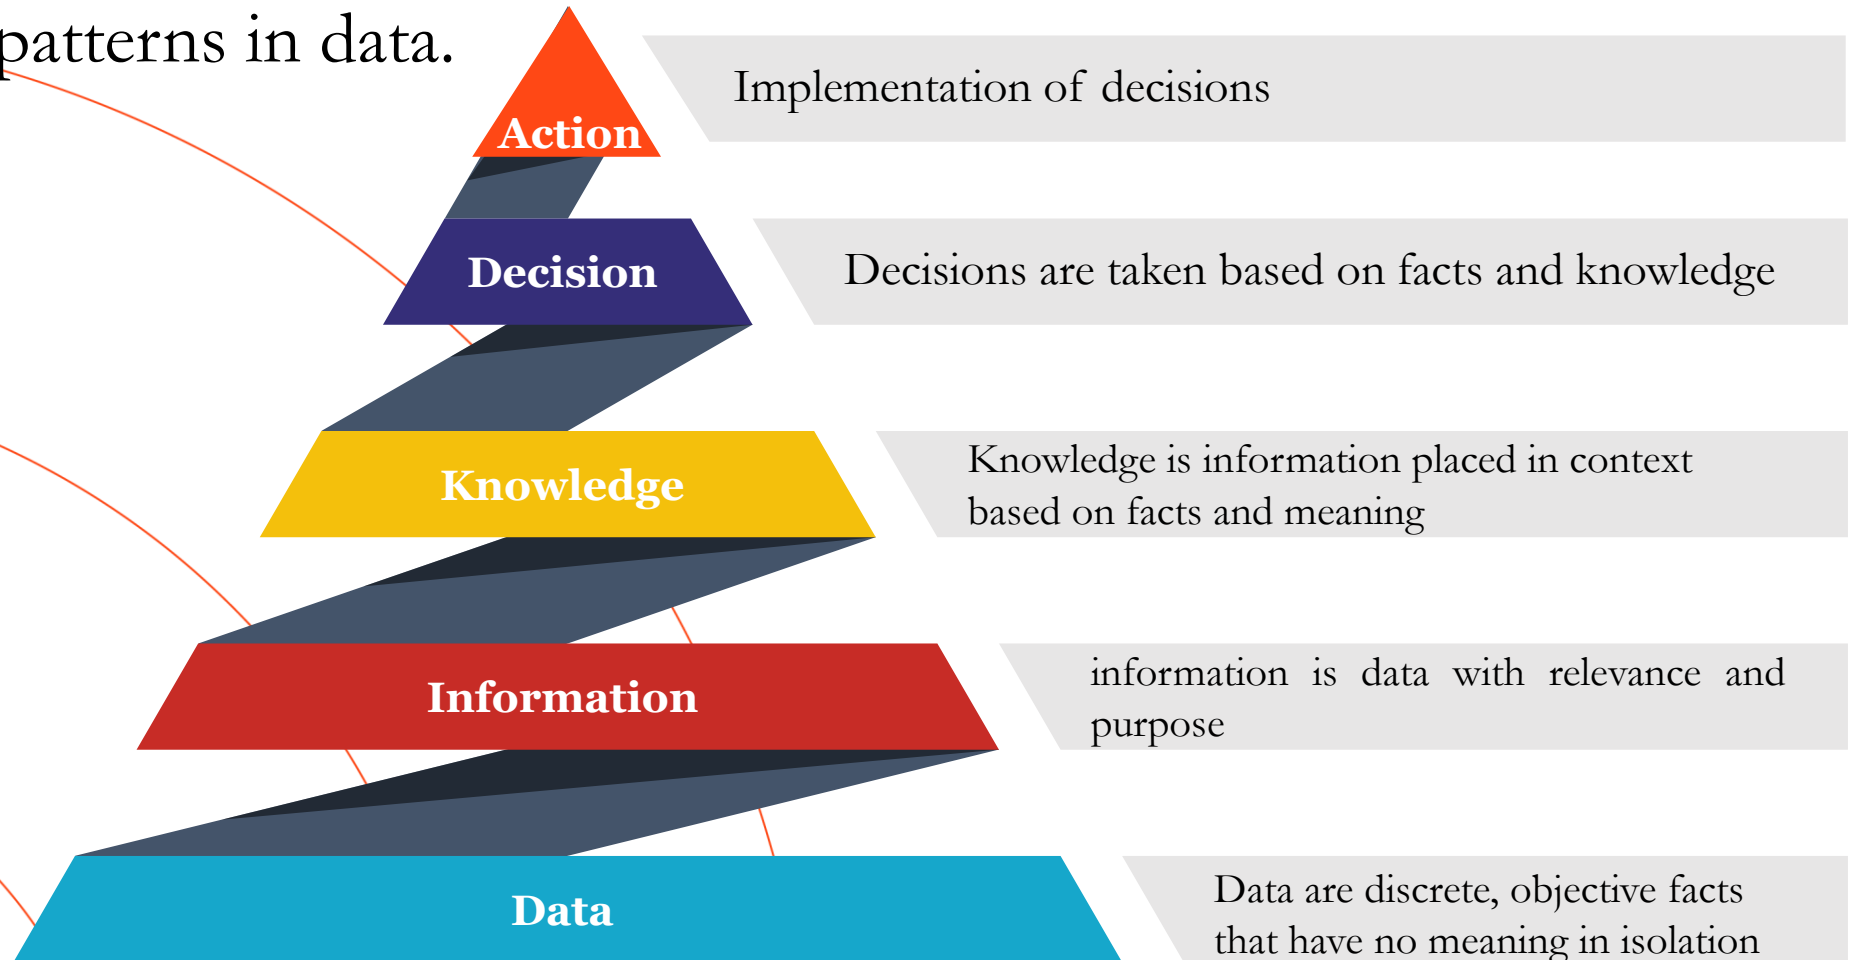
patterns in data.

Action

Implementation of decisions

Decision

Decisions are taken based on facts and knowledge

Knowledge

Knowledge is information placed in context based on facts and meaning

Information

information is data with relevance and purpose

Data

Data are discrete, objective facts that have no meaning in isolation